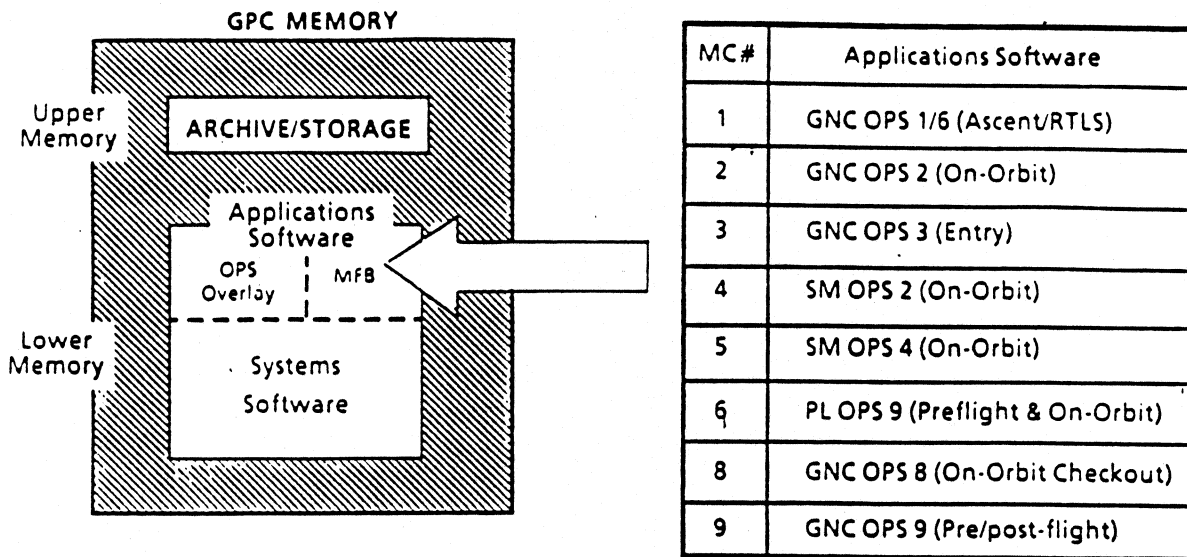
GPC MEMORY

Upper Memory

ARCHIVE/STORAGE

Applications Software

OPS Overlay

MFB

Lower Memory

Systems Software

| MC# | Applications Software |
|---|---|
| 1 | GNC OPS 1/6 (Ascent/RTLS) |
| 2 | GNC OPS 2 (On-Orbit) |
| 3 | GNC OPS 3 (Entry) |
| 4 | SM OPS 2 (On-Orbit) |
| 5 | SM OPS 4 (On-Orbit) |
| 6 | PL OPS 9 (Preflight & On-Orbit) |
| 8 | GNC OPS 8 (On-Orbit Checkout) |
| 9 | GNC OPS 9 (Pre/post-flight) |